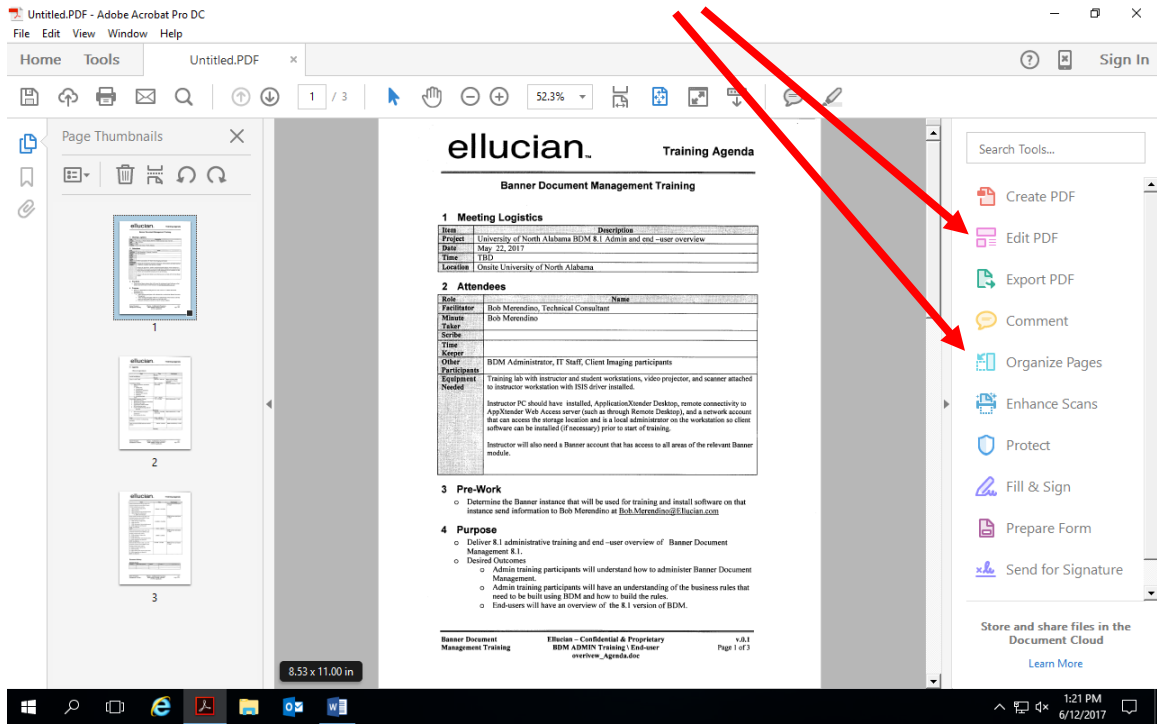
Untitled.PDF - Adobe Acrobat Pro DC
File Edit View Window Help
Home Tools Untitled.PDF ×
? Sign In
1 / 3
52.3%
Page Thumbnails
1
2
3
ellucian. Training Agenda
Banner Document Management Training

1 Meeting Logistics

| Item | Description |
|---|---|
| Project | University of North Alabama BDM 8.1 Admin and end –user overview |
| Date | May 22, 2017 |
| Time | TBD |
| Location | Onsite University of North Alabama |

2 Attendees

| Role | Name |
|---|---|
| Facilitator | Bob Merendino, Technical Consultant |
| Minute Taker | Bob Merendino |
| Scribe | |
| Time Keeper | |
| Other Participants | BDM Administrator, IT Staff, Client Imaging participants |
| Equipment Needed | Training lab with instructor and student workstations, video projector, and scanner attached to instructor workstation with ISIS driver installed. Instructor PC should have installed, ApplicationXtender Desktop, remote connectivity to AppXtender Web Access server (such as through Remote Desktop), and a network account that can access the storage location and is a local administrator on the workstation so client software can be installed (if necessary) prior to start of training. Instructor will also need a Banner account that has access to all areas of the relevant Banner module. |

3 Pre-Work
○ Determine the Banner instance that will be used for training and install software on that instance send information to Bob Merendino at Bob.Merendino@Ellucian.com

4 Purpose
○ Deliver 8.1 administrative training and end –user overview of Banner Document Management 8.1.
○ Desired Outcomes
○ Admin training participants will understand how to administer Banner Document Management.
○ Admin training participants will have an understanding of the business rules that need to be built using BDM and how to build the rules.
○ End-users will have an overview of the 8.1 version of BDM.

Banner Document Management Training
Ellucian – Confidential & Proprietary BDM ADMIN Training \ End-user overview_Agenda.doc
v.0.1 Page 1 of 3
8.53 x 11.00 in
Search Tools...
Create PDF
Edit PDF
Export PDF
Comment
Organize Pages
Enhance Scans
Protect
Fill & Sign
Prepare Form
Send for Signature
Store and share files in the Document Cloud
Learn More
1:21 PM
6/12/2017